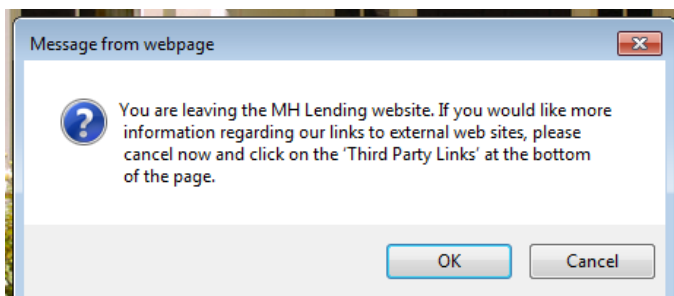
Message from webpage

You are leaving the MH Lending website. If you would like more information regarding our links to external web sites, please cancel now and click on the 'Third Party Links' at the bottom of the page.

OK

Cancel